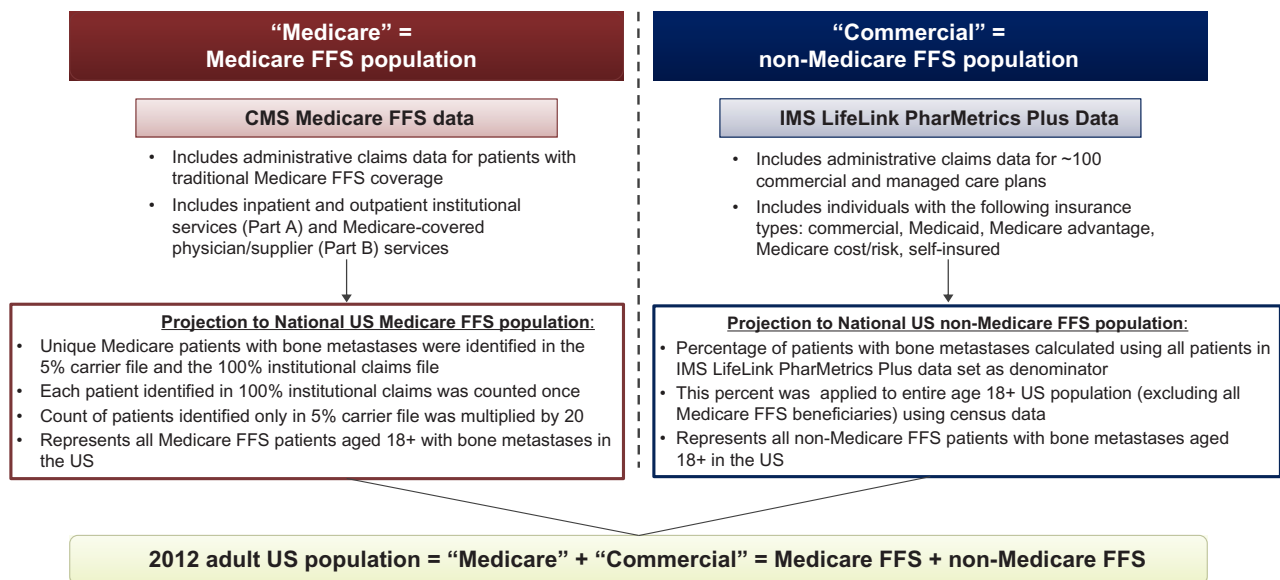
"Medicare" =
Medicare FFS population

CMS Medicare FFS data

• Includes administrative claims data for patients with traditional Medicare FFS coverage
• Includes inpatient and outpatient institutional services (Part A) and Medicare-covered physician/supplier (Part B) services

Projection to National US Medicare FFS population:
• Unique Medicare patients with bone metastases were identified in the 5% carrier file and the 100% institutional claims file
• Each patient identified in 100% institutional claims was counted once
• Count of patients identified only in 5% carrier file was multiplied by 20
• Represents all Medicare FFS patients aged 18+ with bone metastases in the US

"Commercial" =
non-Medicare FFS population

IMS LifeLink PharMetrics Plus Data

• Includes administrative claims data for ~100 commercial and managed care plans
• Includes individuals with the following insurance types: commercial, Medicaid, Medicare advantage, Medicare cost/risk, self-insured

Projection to National US non-Medicare FFS population:
• Percentage of patients with bone metastases calculated using all patients in IMS LifeLink PharMetrics Plus data set as denominator
• This percent was applied to entire age 18+ US population (excluding all Medicare FFS beneficiaries) using census data
• Represents all non-Medicare FFS patients with bone metastases aged 18+ in the US

2012 adult US population = "Medicare" + "Commercial" = Medicare FFS + non-Medicare FFS